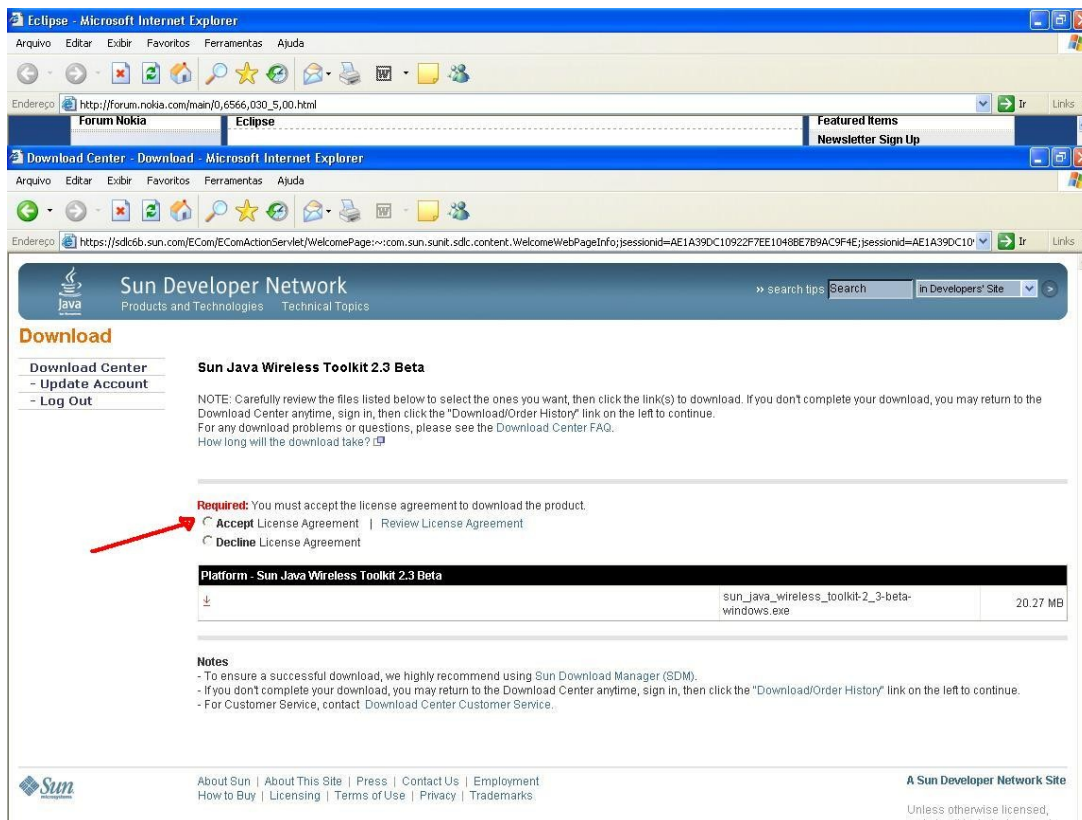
Eclipse - Microsoft Internet Explorer
Arquivo Editar Exibir Favoritos Ferramentas Ajuda
Endereço http://forum.nokia.com/main/0,6566,030_5,00.html
Ir Links
Forum Nokia
Eclipse
Featured Items
Newsletter Sign Up
Download Center - Download - Microsoft Internet Explorer
Arquivo Editar Exibir Favoritos Ferramentas Ajuda
Endereço https://sdlc6b.sun.com/ECom/EComActionServlet/WelcomePage:~:com.sun.sunit.sdlc.content.WelcomeWebPageInfo;jsessionid=AE1A39DC10922F7EE1048BE7B9AC9F4E;jsessionid=AE1A39DC10
Ir Links
Java
Sun Developer Network
Products and Technologies Technical Topics
» search tips Search in Developers' Site
Download
Download Center
- Update Account
- Log Out
Sun Java Wireless Toolkit 2.3 Beta
NOTE: Carefully review the files listed below to select the ones you want, then click the link(s) to download. If you don't complete your download, you may return to the Download Center anytime, sign in, then click the "Download/Order History" link on the left to continue.
For any download problems or questions, please see the Download Center FAQ.
How long will the download take?
Required: You must accept the license agreement to download the product.
Accept License Agreement | Review License Agreement
Decline License Agreement
Platform - Sun Java Wireless Toolkit 2.3 Beta
| | sun_java_wireless_toolkit-2_3-beta-windows.exe | 20.27 MB |
Notes
- To ensure a successful download, we highly recommend using Sun Download Manager (SDM).
- If you don't complete your download, you may return to the Download Center anytime, sign in, then click the "Download/Order History" link on the left to continue.
- For Customer Service, contact Download Center Customer Service.
Sun microsystems
About Sun | About This Site | Press | Contact Us | Employment
How to Buy | Licensing | Terms of Use | Privacy | Trademarks
A Sun Developer Network Site
Unless otherwise licensed,